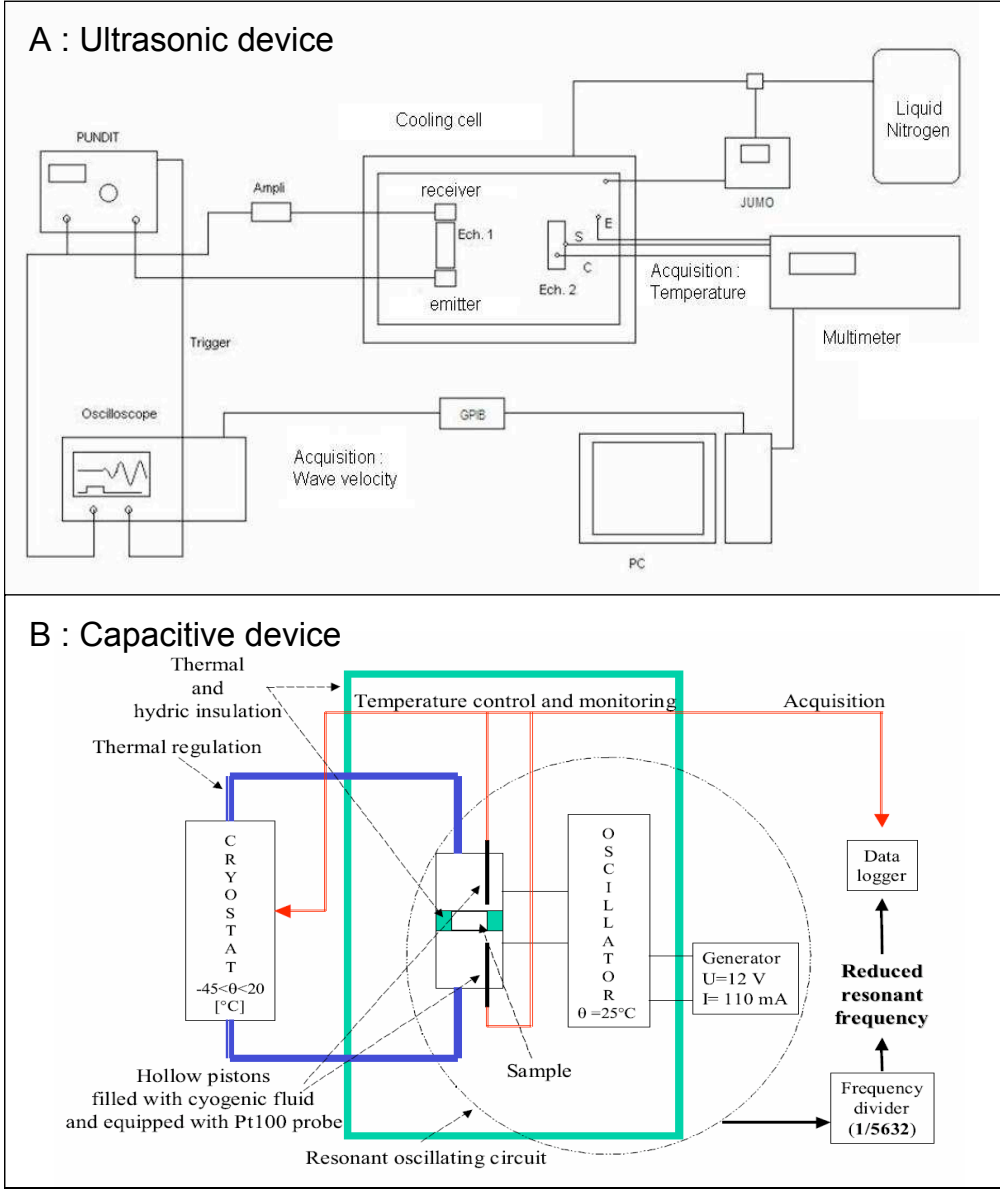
A : Ultrasonic device

PUNDIT

Cooling cell

Liquid Nitrogen

Ampli

receiver

Ech. 1

emitter

Ech. 2

S

C

E

JUMO

Acquisition : Temperature

Multimeter

Trigger

Oscilloscope

GPIB

Acquisition : Wave velocity

PC

B : Capacitive device

Thermal and hydric insulation

Temperature control and monitoring

Acquisition

Thermal regulation

C R Y O S T A T $-45<\theta<20$ [°C]

O S C I L L A T O R $\theta=25°C$

Generator U=12 V I= 110 mA

Data logger

Reduced resonant frequency

Hollow pistons filled with cyogenic fluid and equipped with Pt100 probe

Sample

Frequency divider (1/5632)

Resonant oscillating circuit